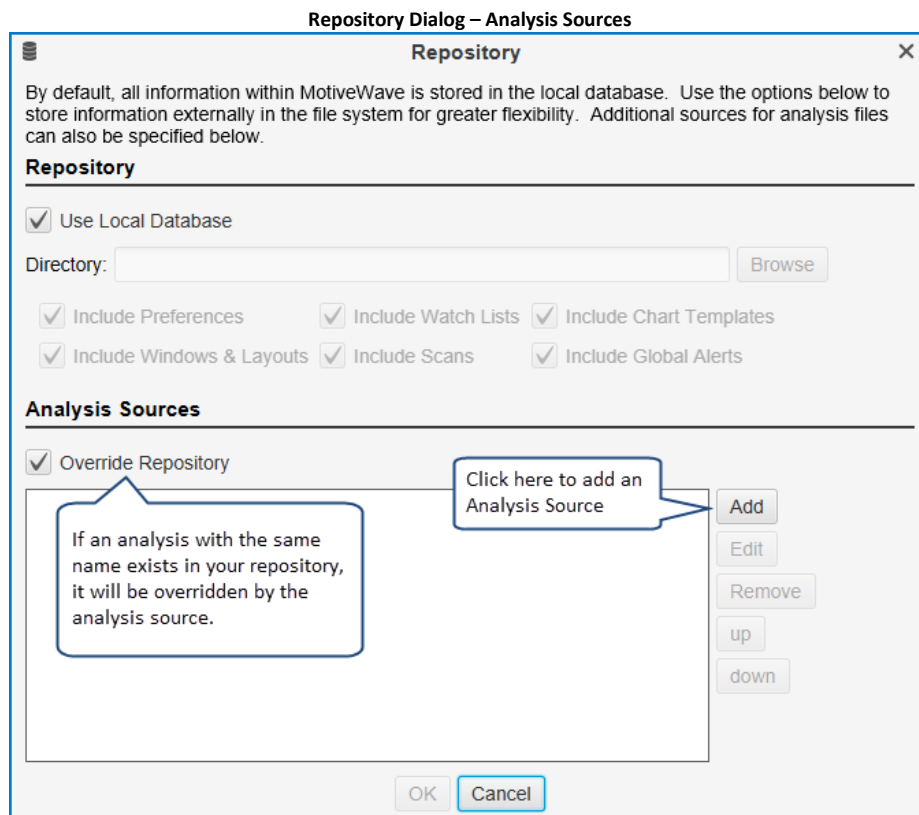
Repository Dialog – Analysis Sources

Repository

By default, all information within MotiveWave is stored in the local database. Use the options below to store information externally in the file system for greater flexibility. Additional sources for analysis files can also be specified below.

Repository

Use Local Database

Directory:

Browse

Include Preferences
Include Watch Lists
Include Chart Templates
Include Windows & Layouts
Include Scans
Include Global Alerts

Analysis Sources

Override Repository

Click here to add an Analysis Source

If an analysis with the same name exists in your repository, it will be overridden by the analysis source.

Add
Edit
Remove
up
down

OK
Cancel